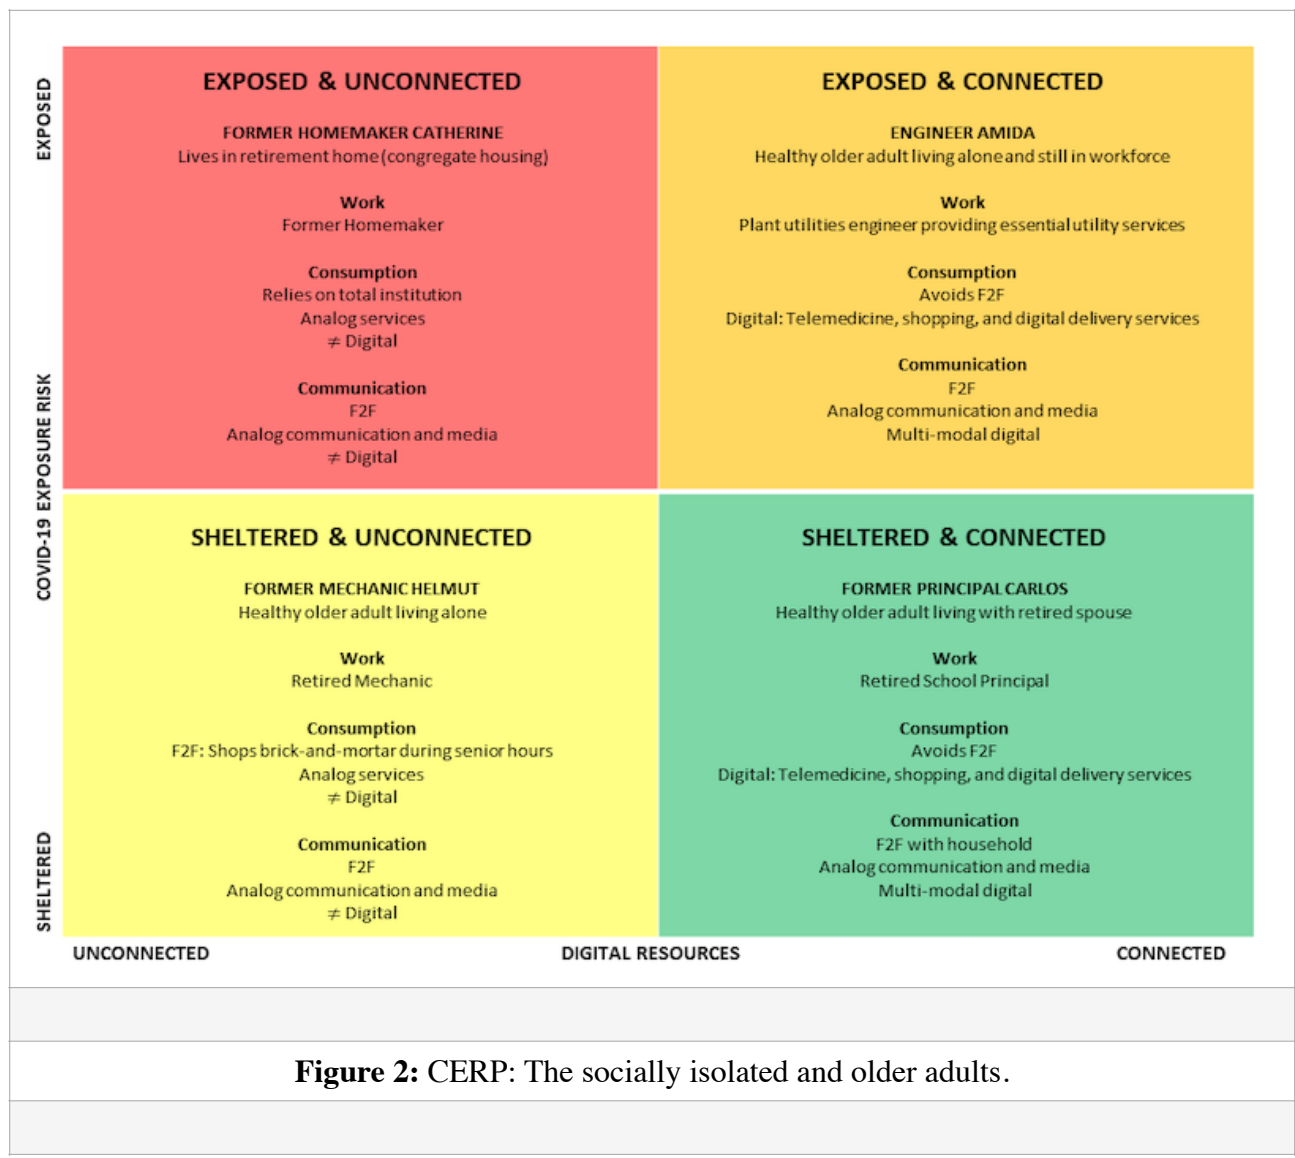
EXPOSED

COVID-19 EXPOSURE RISK

SHELTERED

EXPOSED & UNCONNECTED

FORMER HOMEMAKER CATHERINE
Lives in retirement home (congregate housing)

Work
Former Homemaker

Consumption
Relies on total institution
Analog services
$\neq$ Digital

Communication
F2F
Analog communication and media
$\neq$ Digital

EXPOSED & CONNECTED

ENGINEER AMIDA
Healthy older adult living alone and still in workforce

Work
Plant utilities engineer providing essential utility services

Consumption
Avoids F2F
Digital: Telemedicine, shopping, and digital delivery services

Communication
F2F
Analog communication and media
Multi-modal digital

SHELTERED & UNCONNECTED

FORMER MECHANIC HELMUT
Healthy older adult living alone

Work
Retired Mechanic

Consumption
F2F: Shops brick-and-mortar during senior hours
Analog services
$\neq$ Digital

Communication
F2F
Analog communication and media
$\neq$ Digital

SHELTERED & CONNECTED

FORMER PRINCIPAL CARLOS
Healthy older adult living with retired spouse

Work
Retired School Principal

Consumption
Avoids F2F
Digital: Telemedicine, shopping, and digital delivery services

Communication
F2F with household
Analog communication and media
Multi-modal digital

UNCONNECTED DIGITAL RESOURCES CONNECTED

Figure 2: CERP: The socially isolated and older adults.